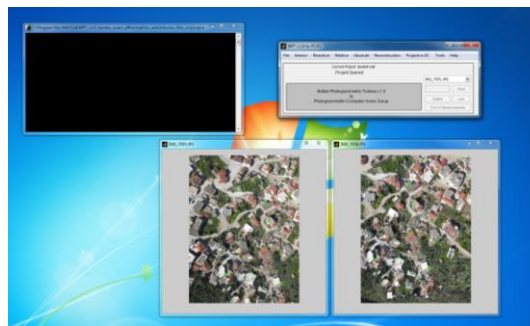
Current Project: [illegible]
Project Opened

Matlab Photogrammetric Toolbox v.1.0
by
Photogrammetric Computer Vision Group

File Interior Resection Relative Absolute Reconstruction Projection 2D Tools Help

IMG_7055.JPG
IMG_7056.JPG